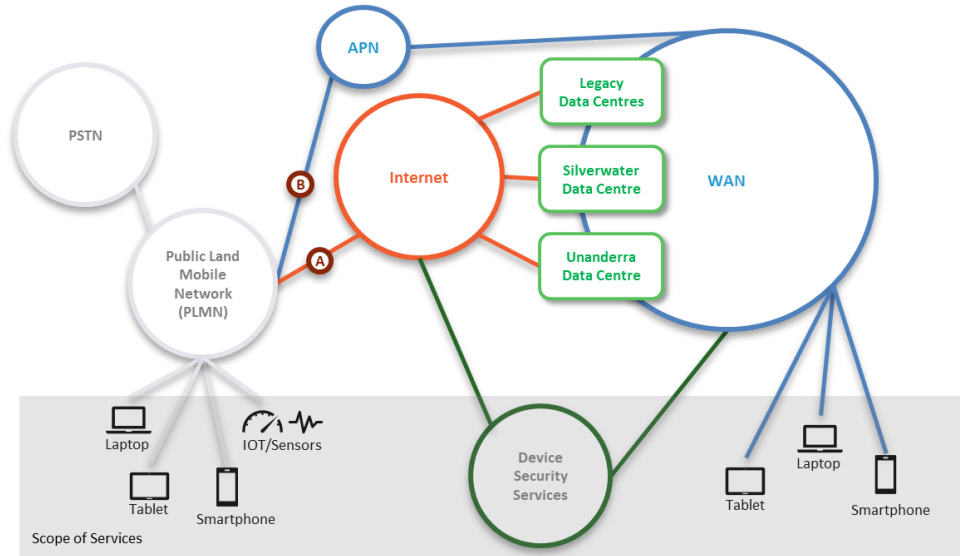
APN

PSTN

Legacy Data Centres

Silverwater Data Centre

Unanderra Data Centre

Internet

WAN

B

A

Public Land Mobile Network (PLMN)

Laptop

IOT/Sensors

Tablet

Smartphone

Device Security Services

Laptop

Tablet

Smartphone

Scope of Services